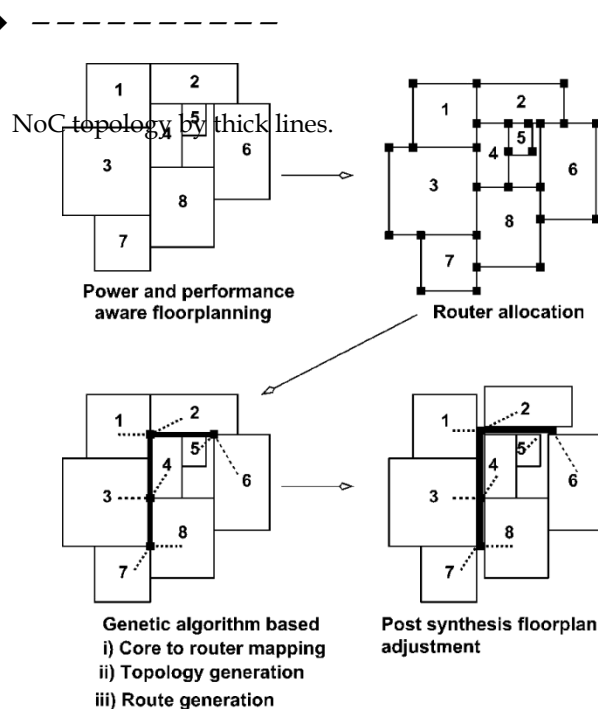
NoC topology by thick lines.

1
2
5
4
3
6
8
7

Power and performance aware floorplanning

1
2
5
4
3
6
8
7

Router allocation

1
2
5
4
3
6
8
7

Genetic algorithm based
i) Core to router mapping
ii) Topology generation
iii) Route generation

1
2
5
4
3
6
8
7

Post synthesis floorplan adjustment